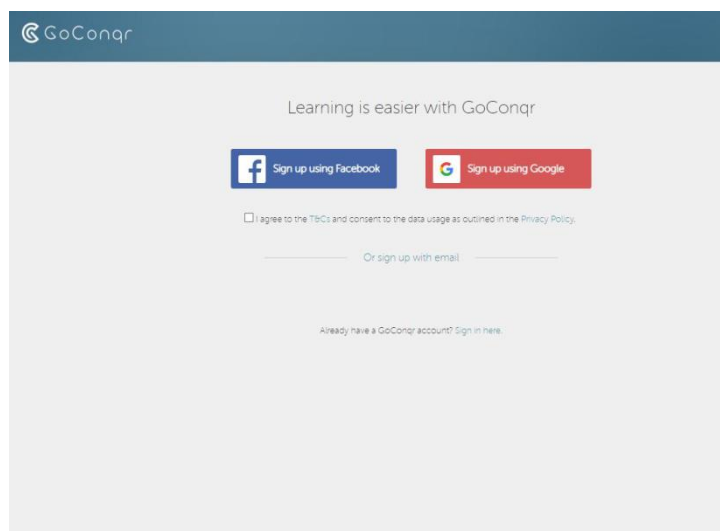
GoConqr

Learning is easier with GoConqr

Sign up using Facebook

Sign up using Google

I agree to the T&Cs and consent to the data usage as outlined in the Privacy Policy.

Or sign up with email

Already have a GoConqr account? Sign in here.